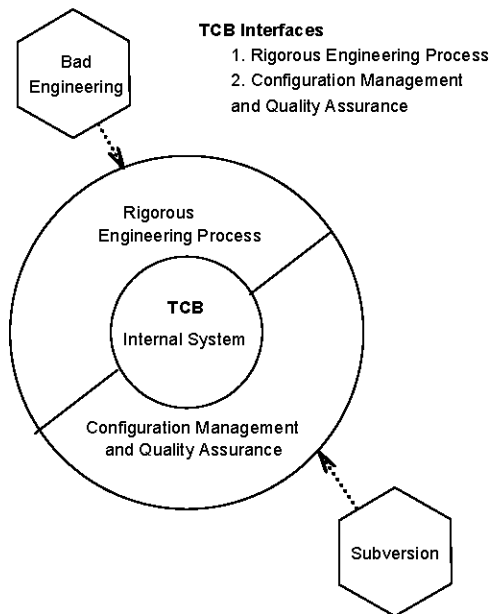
TCB Interfaces
1. Rigorous Engineering Process
2. Configuration Management and Quality Assurance

Bad Engineering

Rigorous Engineering Process

TCB
Internal System

Configuration Management and Quality Assurance

Subversion